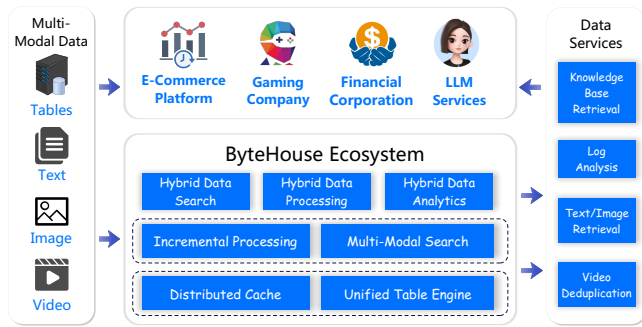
Multi-Modal Data

Tables

Text

Image

Video

E-Commerce Platform

Gaming Company

Financial Corporation

LLM Services

ByteHouse Ecosystem

Hybrid Data Search

Hybrid Data Processing

Hybrid Data Analytics

Incremental Processing

Multi-Modal Search

Distributed Cache

Unified Table Engine

Data Services

Knowledge Base Retrieval

Log Analysis

Text/Image Retrieval

Video Deduplication